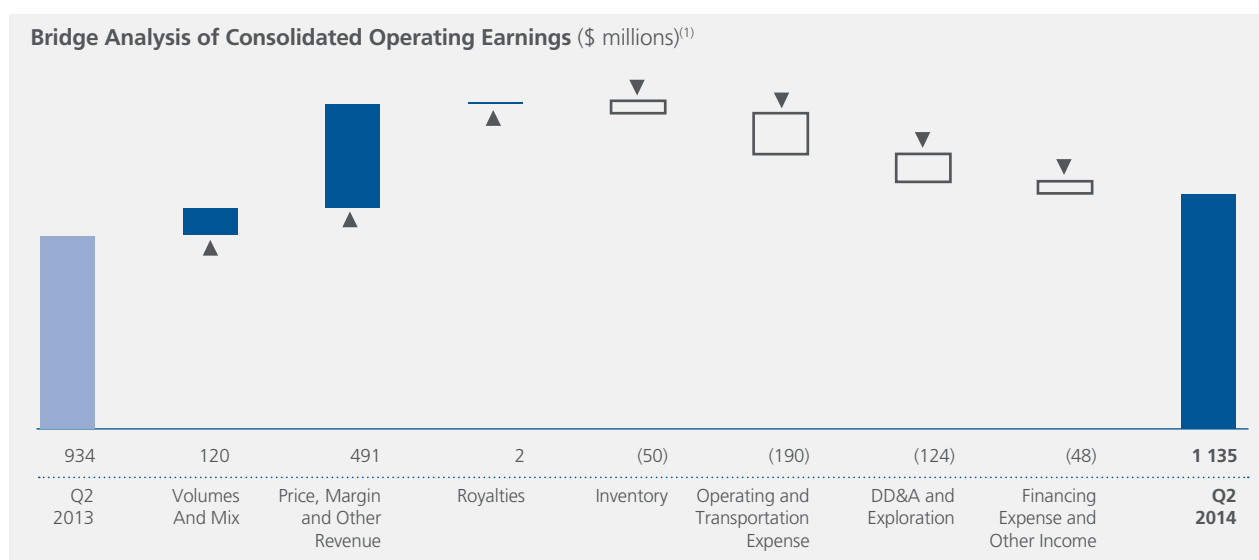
**Bridge Analysis of Consolidated Operating Earnings** ($ millions)$^{(1)}$

| 934 | 120 | 491 | 2 | (50) | (190) | (124) | (48) | **1 135** |
|---|---|---|---|---|---|---|---|---|
| Q2 2013 | Volumes And Mix | Price, Margin and Other Revenue | Royalties | Inventory | Operating and Transportation Expense | DD&A and Exploration | Financing Expense and Other Income | **Q2 2014** |